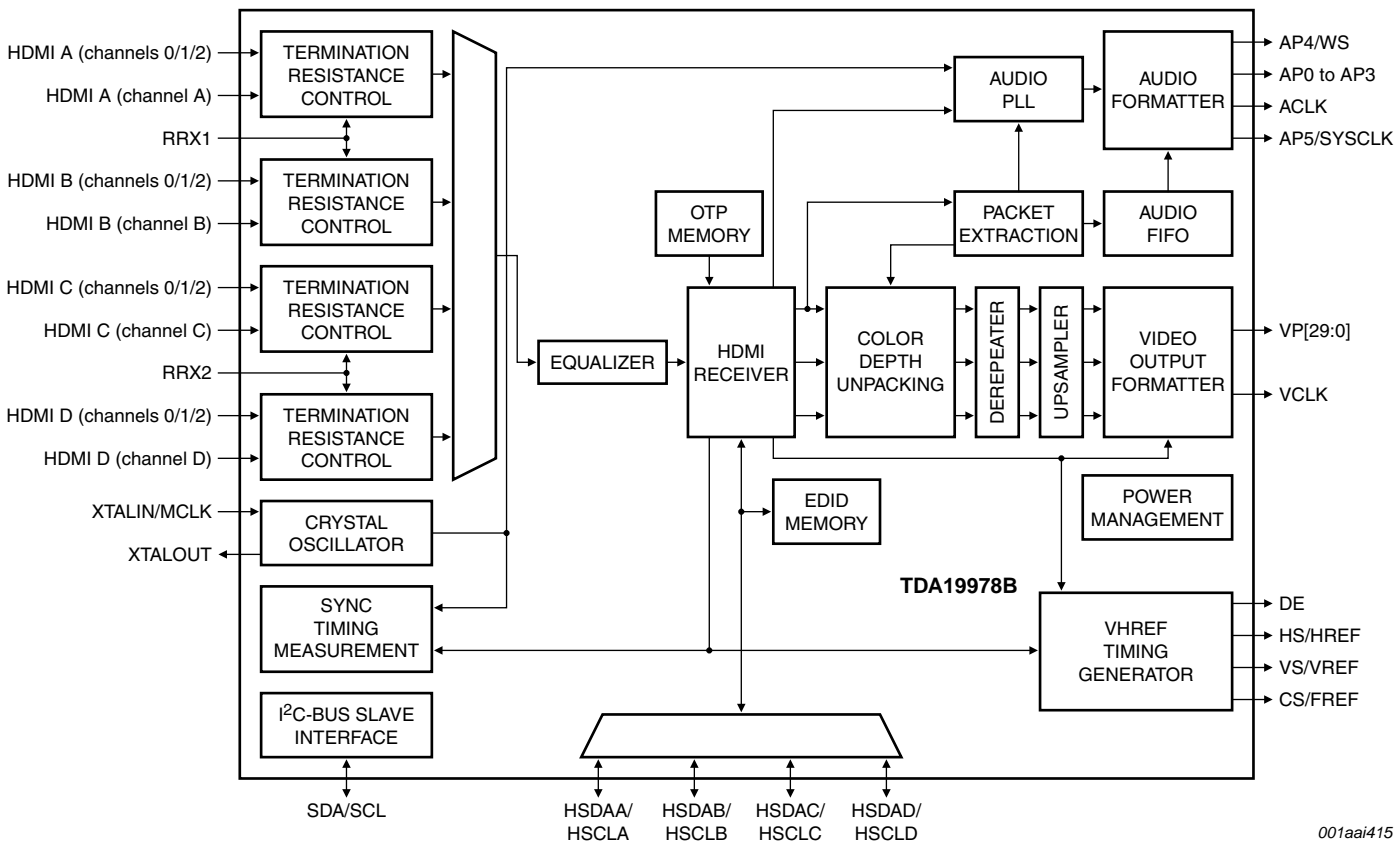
HDMI A (channels 0/1/2)
HDMI A (channel A)
TERMINATION RESISTANCE CONTROL
RRX1
HDMI B (channels 0/1/2)
HDMI B (channel B)
TERMINATION RESISTANCE CONTROL
HDMI C (channels 0/1/2)
HDMI C (channel C)
TERMINATION RESISTANCE CONTROL
RRX2
HDMI D (channels 0/1/2)
HDMI D (channel D)
TERMINATION RESISTANCE CONTROL
XTALIN/MCLK
XTALOUT
CRYSTAL OSCILLATOR
SYNC TIMING MEASUREMENT
I$^2$C-BUS SLAVE INTERFACE
SDA/SCL
EQUALIZER
OTP MEMORY
HDMI RECEIVER
EDID MEMORY
AUDIO PLL
AUDIO FORMATTER
AP4/WS
AP0 to AP3
ACLK
AP5/SYSCLK
PACKET EXTRACTION
AUDIO FIFO
COLOR DEPTH UNPACKING
DEREPEATER
UPSAMPLER
VIDEO OUTPUT FORMATTER
VP[29:0]
VCLK
POWER MANAGEMENT
TDA19978B
VHREF TIMING GENERATOR
DE
HS/HREF
VS/VREF
CS/FREF
HSDAA/ HSCLA
HSDAB/ HSCLB
HSDAC/ HSCLC
HSDAD/ HSCLD
001aai415